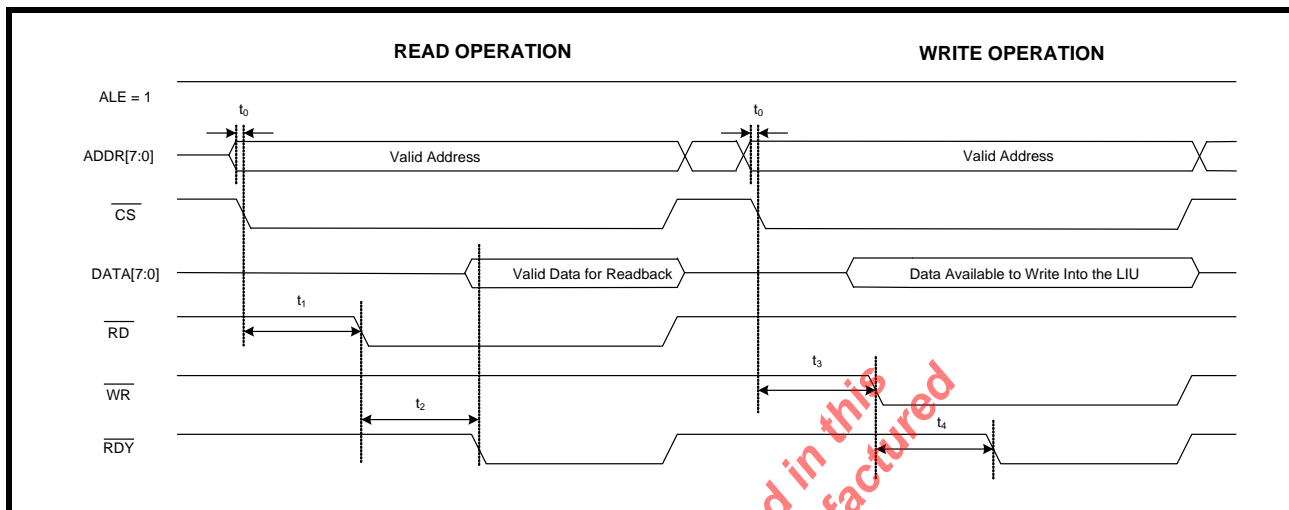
READ OPERATION

WRITE OPERATION

ALE = 1

$t_0$

$t_0$

ADDR[7:0]

Valid Address

Valid Address

$\overline{CS}$

DATA[7:0]

Valid Data for Readback

Data Available to Write Into the LIU

$t_1$

$\overline{RD}$

$t_3$

$\overline{WR}$

$t_2$

$t_4$

$\overline{RDY}$

d in this

factured